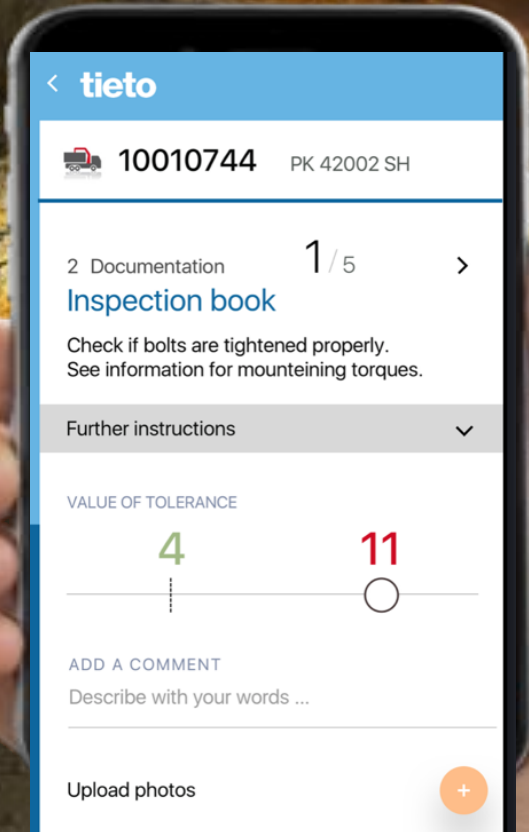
< tieto

10010744 PK 42002 SH

2 Documentation 1 / 5 >

Inspection book

Check if bolts are tightened properly.
See information for mounteining torques.

Further instructions

VALUE OF TOLERANCE

4 11

ADD A COMMENT

Describe with your words ...

Upload photos

+